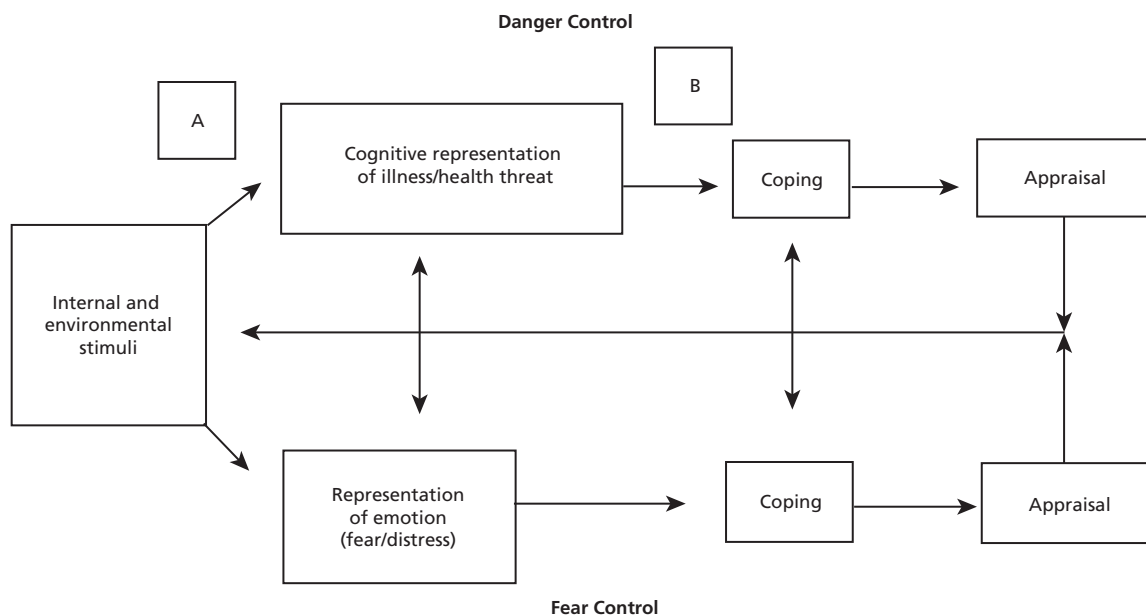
Danger Control

A

B

Cognitive representation of illness/health threat

Coping

Appraisal

Internal and environmental stimuli

Representation of emotion (fear/distress)

Coping

Appraisal

Fear Control